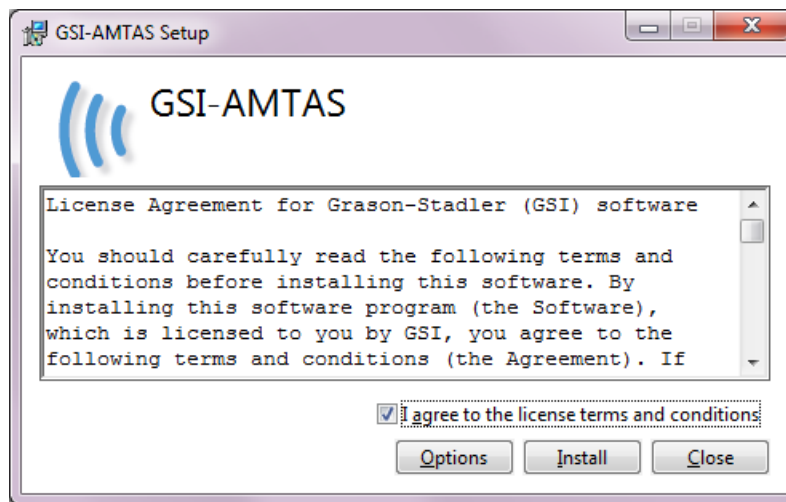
GSI-AMTAS Setup

GSI-AMTAS

License Agreement for Grason-Stadler (GSI) software

You should carefully read the following terms and conditions before installing this software. By installing this software program (the Software), which is licensed to you by GSI, you agree to the following terms and conditions (the Agreement). If

I agree to the license terms and conditions

Options Install Close